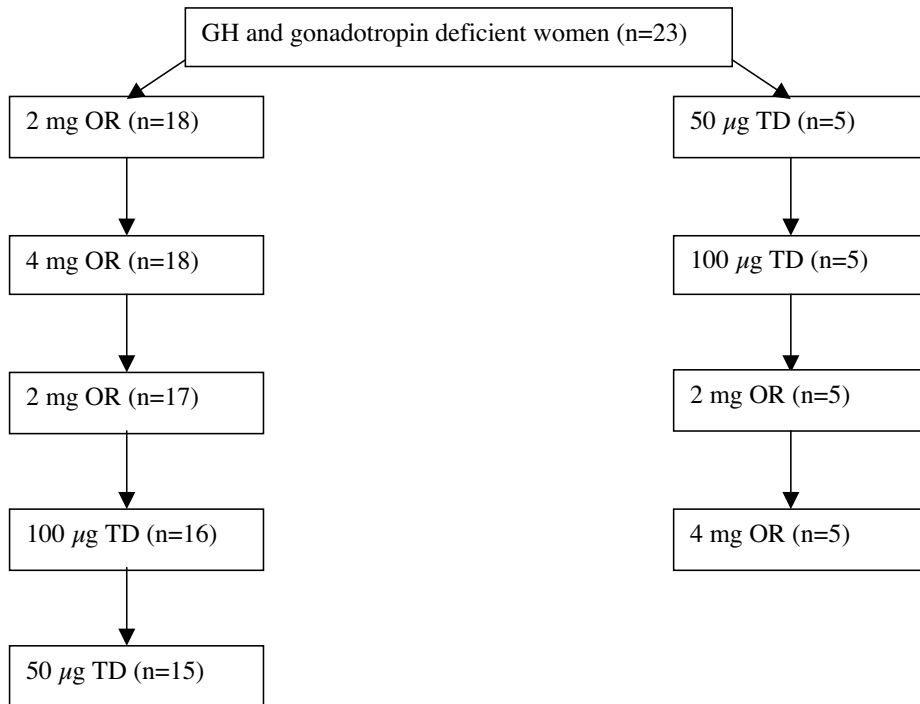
GH and gonadotropin deficient women (n=23)

2 mg OR (n=18)

4 mg OR (n=18)

2 mg OR (n=17)

100 $\mu$g TD (n=16)

50 $\mu$g TD (n=15)

50 $\mu$g TD (n=5)

100 $\mu$g TD (n=5)

2 mg OR (n=5)

4 mg OR (n=5)